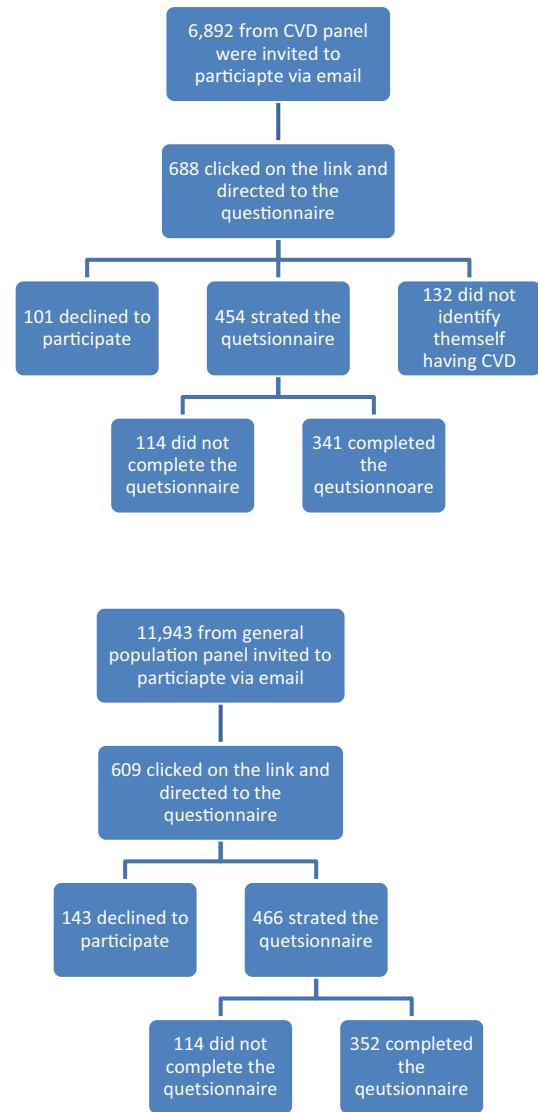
6,892 from CVD panel were invited to particiapte via email

688 clicked on the link and directed to the questionnaire

101 declined to participate

454 strated the quetsionnaire

132 did not identify themself having CVD

114 did not complete the quetsionnaire

341 completed the qeutsionnoare

11,943 from general population panel invited to particiapte via email

609 clicked on the link and directed to the questionnaire

143 declined to participate

466 strated the quetsionnaire

114 did not complete the quetsionnaire

352 completed the qeutsionnaire